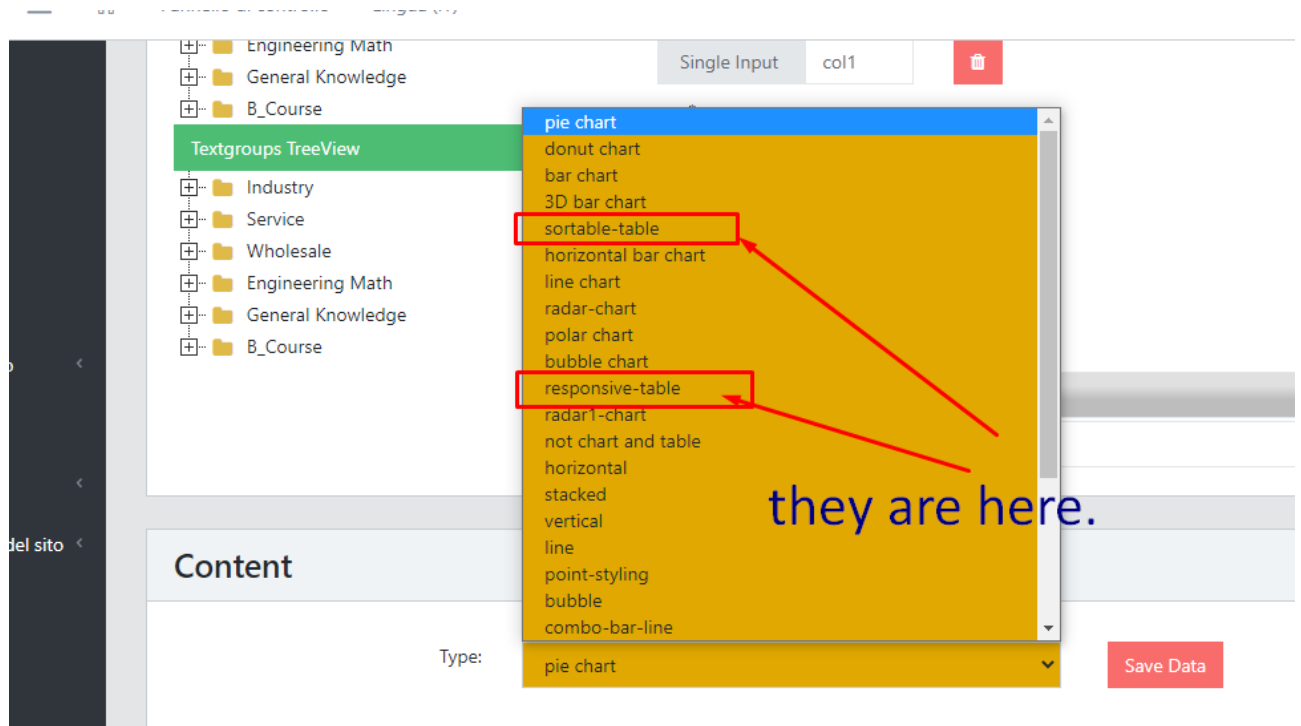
Engineering Math
General Knowledge
B_Course

Textgroups TreeView

Industry
Service
Wholesale
Engineering Math
General Knowledge
B_Course

Single Input col1

pie chart
donut chart
bar chart
3D bar chart
sortable-table
horizontal bar chart
line chart
radar-chart
polar chart
bubble chart
responsive-table
radar1-chart
not chart and table
horizontal
stacked
vertical
line
point-styling
bubble
combo-bar-line

they are here.

del sito

Content

Type: pie chart

Save Data